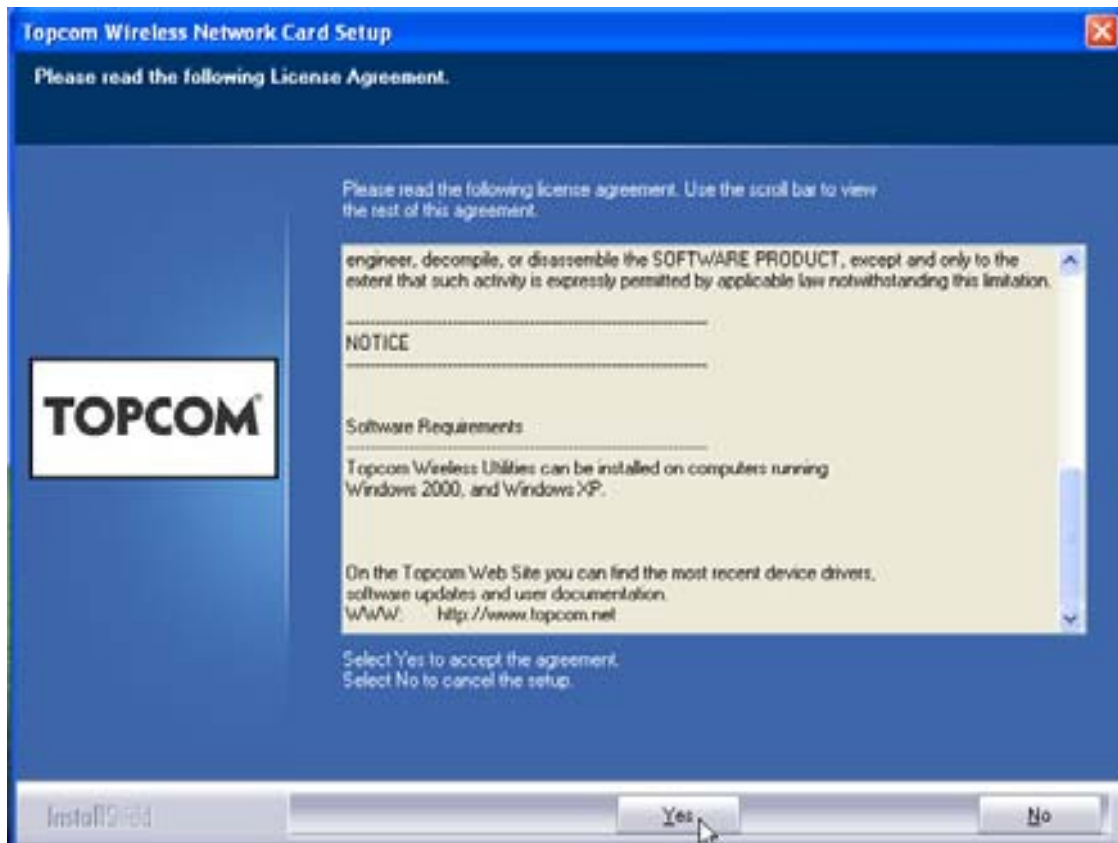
Topcom Wireless Network Card Setup

Please read the following License Agreement.

Please read the following license agreement. Use the scroll bar to view the rest of this agreement.

engineer, decompile, or disassemble the SOFTWARE PRODUCT, except and only to the extent that such activity is expressly permitted by applicable law notwithstanding this limitation.

NOTICE

Software Requirements

Topcom Wireless Utilities can be installed on computers running Windows 2000, and Windows XP.

On the Topcom Web Site you can find the most recent device drivers, software updates and user documentation.
WWW: http://www.topcom.net

TOPCOM

Select Yes to accept the agreement.
Select No to cancel the setup.

InstallShield

Yes

No